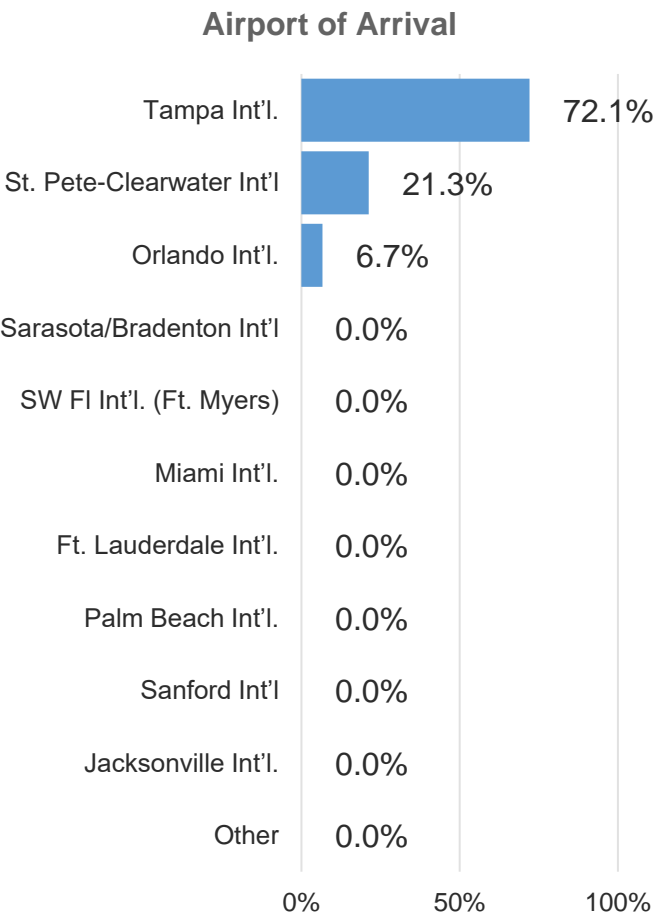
Airport of Arrival

| Airport | Share |
|---|---|
| Tampa Int'l. | 72.1% |
| St. Pete-Clearwater Int'l | 21.3% |
| Orlando Int'l. | 6.7% |
| Sarasota/Bradenton Int'l | 0.0% |
| SW Fl Int'l. (Ft. Myers) | 0.0% |
| Miami Int'l. | 0.0% |
| Ft. Lauderdale Int'l. | 0.0% |
| Palm Beach Int'l. | 0.0% |
| Sanford Int'l | 0.0% |
| Jacksonville Int'l. | 0.0% |
| Other | 0.0% |

0% 50% 100%